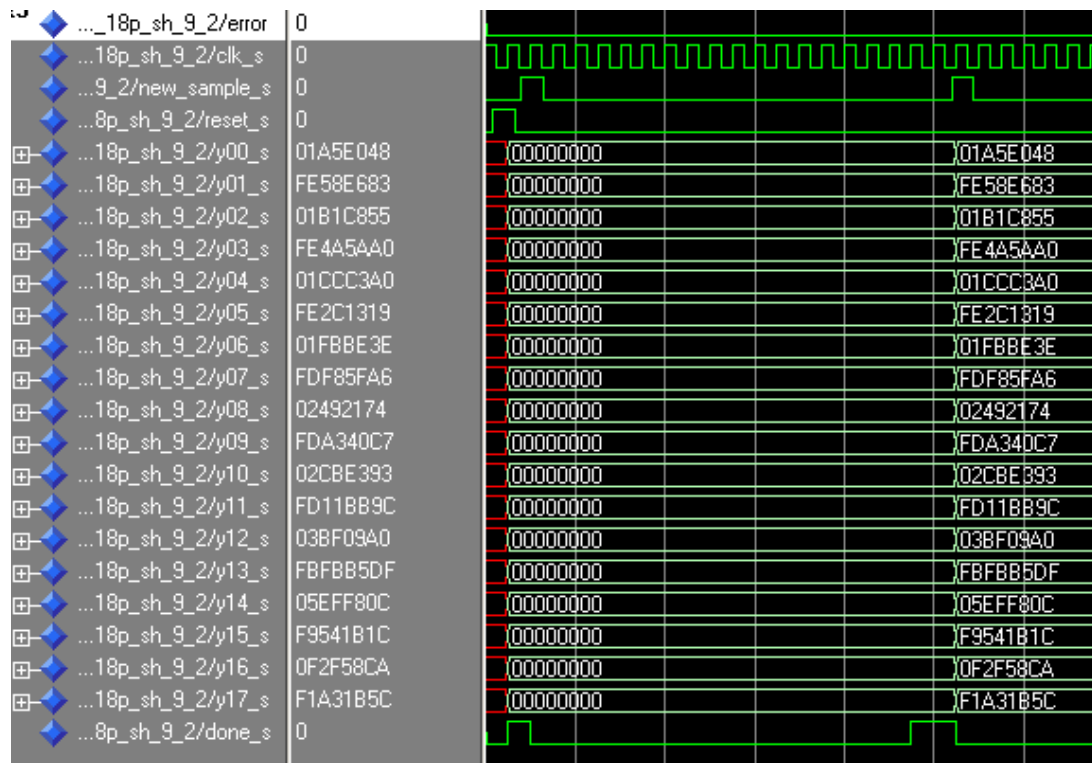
| | | | |
|---|---|---|---|
| ..._18p_sh_9_2/error | 0 | | |
| ...18p_sh_9_2/clk_s | 0 | | |
| ...9_2/new_sample_s | 0 | | |
| ...8p_sh_9_2/reset_s | 0 | | |
| ...18p_sh_9_2/y00_s | 01A5E048 | 00000000 | 01A5E048 |
| ...18p_sh_9_2/y01_s | FE58E683 | 00000000 | FE58E683 |
| ...18p_sh_9_2/y02_s | 01B1C855 | 00000000 | 01B1C855 |
| ...18p_sh_9_2/y03_s | FE4A5AA0 | 00000000 | FE4A5AA0 |
| ...18p_sh_9_2/y04_s | 01CCC3A0 | 00000000 | 01CCC3A0 |
| ...18p_sh_9_2/y05_s | FE2C1319 | 00000000 | FE2C1319 |
| ...18p_sh_9_2/y06_s | 01FBBE3E | 00000000 | 01FBBE3E |
| ...18p_sh_9_2/y07_s | FDF85FA6 | 00000000 | FDF85FA6 |
| ...18p_sh_9_2/y08_s | 02492174 | 00000000 | 02492174 |
| ...18p_sh_9_2/y09_s | FDA340C7 | 00000000 | FDA340C7 |
| ...18p_sh_9_2/y10_s | 02CBE393 | 00000000 | 02CBE393 |
| ...18p_sh_9_2/y11_s | FD11BB9C | 00000000 | FD11BB9C |
| ...18p_sh_9_2/y12_s | 03BF09A0 | 00000000 | 03BF09A0 |
| ...18p_sh_9_2/y13_s | FBFBB5DF | 00000000 | FBFBB5DF |
| ...18p_sh_9_2/y14_s | 05EFF80C | 00000000 | 05EFF80C |
| ...18p_sh_9_2/y15_s | F9541B1C | 00000000 | F9541B1C |
| ...18p_sh_9_2/y16_s | 0F2F58CA | 00000000 | 0F2F58CA |
| ...18p_sh_9_2/y17_s | F1A31B5C | 00000000 | F1A31B5C |
| ...8p_sh_9_2/done_s | 0 | | |